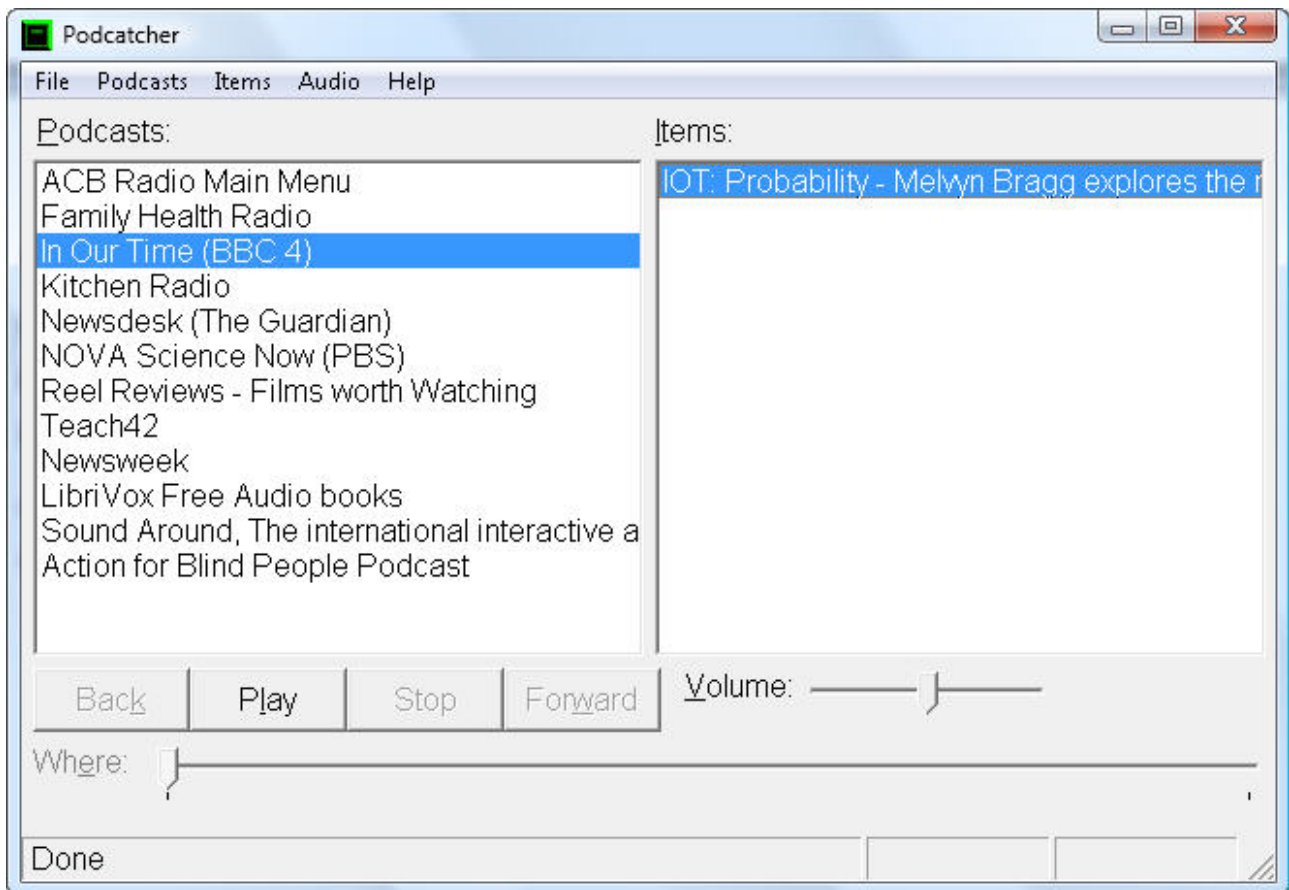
Podcatcher

File Podcasts Items Audio Help

Podcasts:

ACB Radio Main Menu
Family Health Radio
In Our Time (BBC 4)
Kitchen Radio
Newsdesk (The Guardian)
NOVA Science Now (PBS)
Reel Reviews - Films worth Watching
Teach42
Newsweek
LibriVox Free Audio books
Sound Around, The international interactive a
Action for Blind People Podcast

Items:

IOT: Probability - Melvyn Bragg explores the r

Back Play Stop Forward

Volume:

Where:

Done